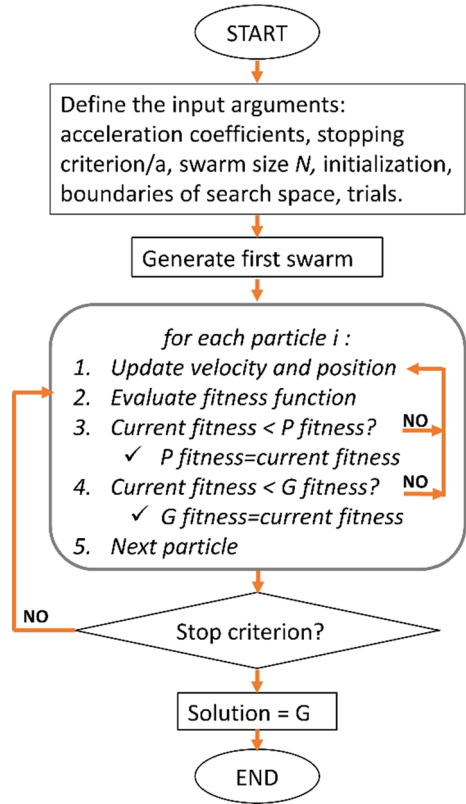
START

Define the input arguments: acceleration coefficients, stopping criterion/a, swarm size *N*, initialization, boundaries of search space, trials.

Generate first swarm

*for each particle i :*
1. *Update velocity and position*
2. *Evaluate fitness function*
3. *Current fitness < P fitness?*
✓ *P fitness=current fitness*
4. *Current fitness < G fitness?*
✓ *G fitness=current fitness*
5. *Next particle*

NO

NO

NO

Stop criterion?

Solution = G

END